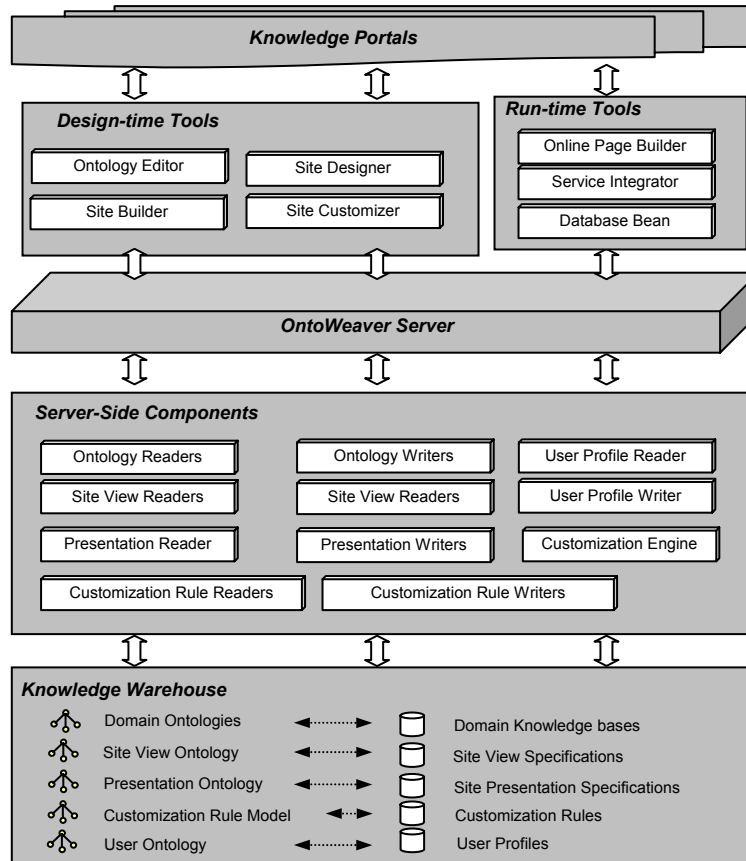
Knowledge Portals

Design-time Tools

Ontology Editor

Site Designer

Site Builder

Site Customizer

Run-time Tools

Online Page Builder

Service Integrator

Database Bean

OntoWeaver Server

Server-Side Components

Ontology Readers

Ontology Writers

User Profile Reader

Site View Readers

Site View Readers

User Profile Writer

Presentation Reader

Presentation Writers

Customization Engine

Customization Rule Readers

Customization Rule Writers

Knowledge Warehouse

Domain Ontologies

Domain Knowledge bases

Site View Ontology

Site View Specifications

Presentation Ontology

Site Presentation Specifications

Customization Rule Model

Customization Rules

User Ontology

User Profiles